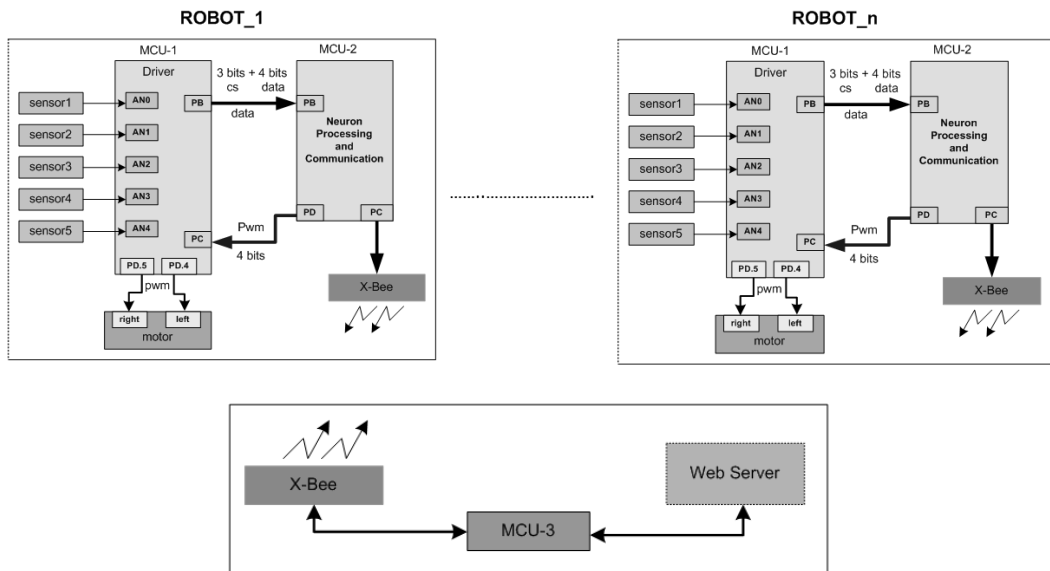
ROBOT_1

MCU-1

Driver

sensor1

sensor2

sensor3

sensor4

sensor5

AN0

AN1

AN2

AN3

AN4

PB

PC

PD.5

PD.4

pwm

right

left

motor

3 bits + 4 bits
cs data

data

MCU-2

PB

Neuron Processing and Communication

PD

PC

Pwm

4 bits

X-Bee

ROBOT_n

MCU-1

Driver

sensor1

sensor2

sensor3

sensor4

sensor5

AN0

AN1

AN2

AN3

AN4

PB

PC

PD.5

PD.4

pwm

right

left

motor

3 bits + 4 bits
cs data

data

MCU-2

PB

Neuron Processing and Communication

PD

PC

Pwm

4 bits

X-Bee

X-Bee

MCU-3

Web Server